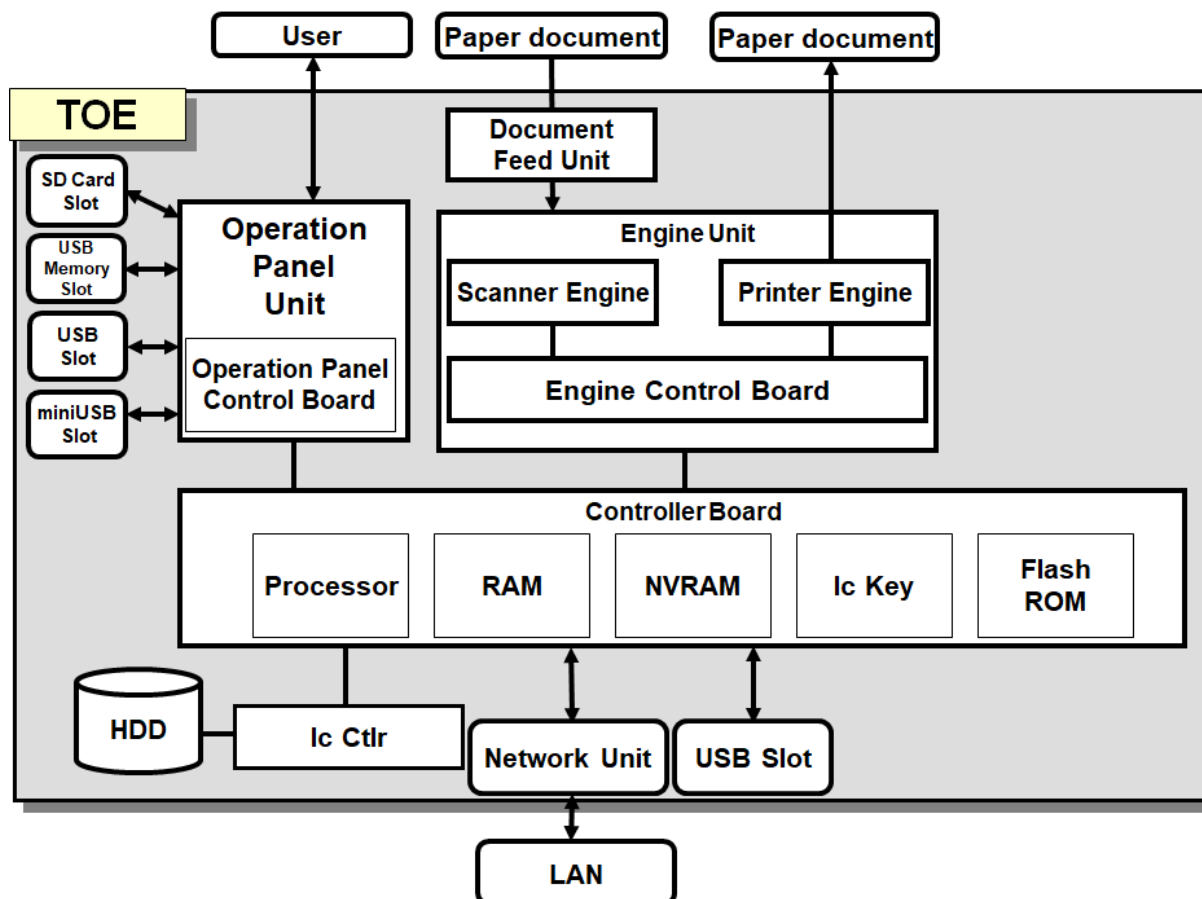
User
Paper document
Paper document
TOE
Document Feed Unit
SD Card Slot
USB Memory Slot
USB Slot
miniUSB Slot
Operation Panel Unit
Operation Panel Control Board
Engine Unit
Scanner Engine
Printer Engine
Engine Control Board
Controller Board
Processor
RAM
NVRAM
Ic Key
Flash ROM
HDD
Ic Ctlr
Network Unit
USB Slot
LAN